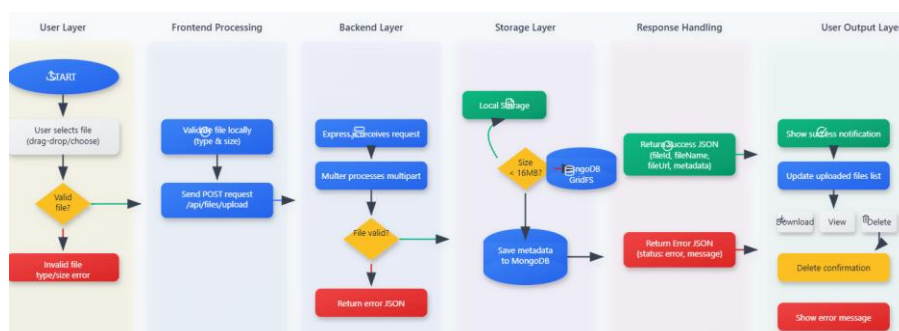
User Layer

Frontend Processing

Backend Layer

Storage Layer

Response Handling

User Output Laye

START

User selects file (drag-drop/choose)

Valid file?

Invalid file type/size error

Validate file locally (type & size)

Send POST request /api/files/upload

Express.js receives request

Multer processes multipart

File valid?

Return error JSON

Local Storage

Size < 16MB?

MongoDB GridFS

Save metadata to MongoDB

Return success JSON (fileId, fileName, fileUrl, metadata)

Return Error JSON (status: error, message)

Show success notification

Update uploaded files list

Download

View

Delete

Delete confirmation

Show error message